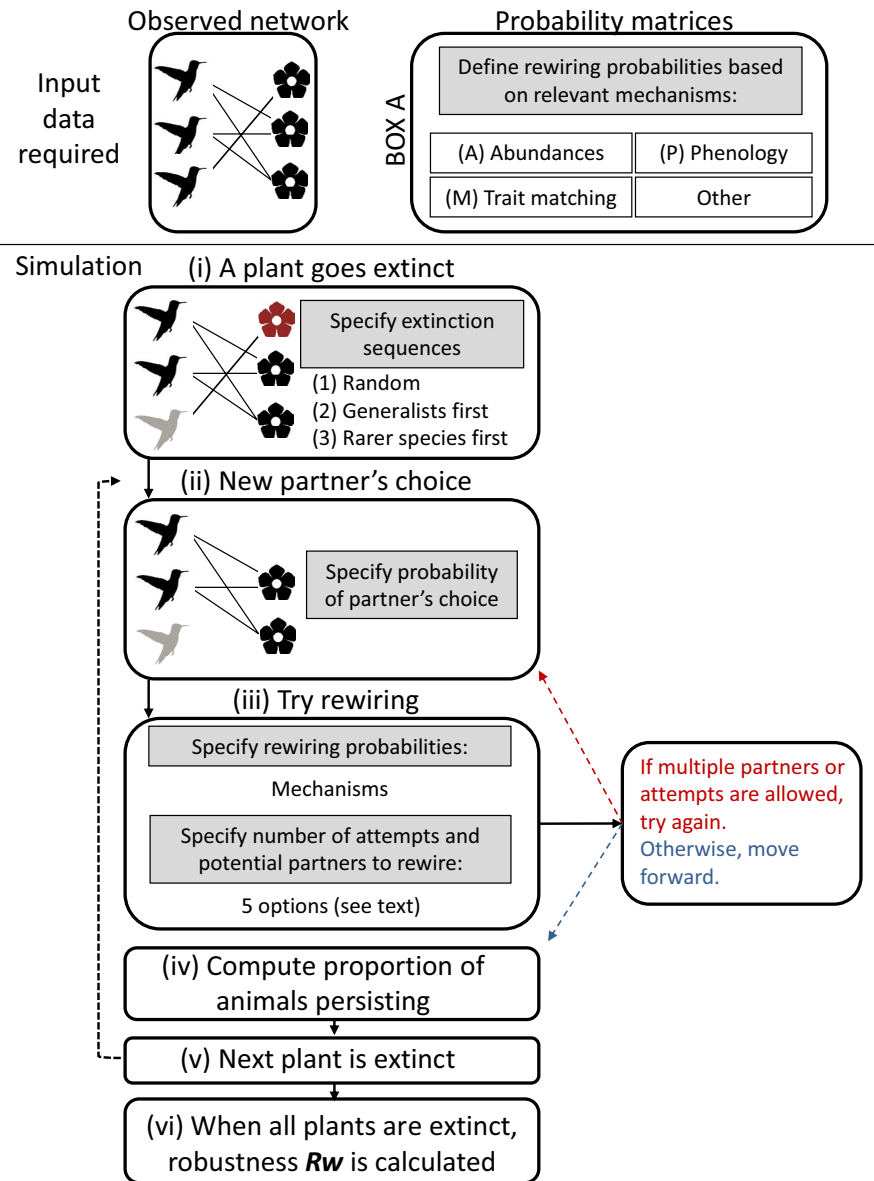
Observed network

Probability matrices

Input data required

BOX A

Define rewiring probabilities based on relevant mechanisms:

(A) Abundances

(P) Phenology

(M) Trait matching

Other

Simulation

(i) A plant goes extinct

Specify extinction sequences

(1) Random
(2) Generalists first
(3) Rarer species first

(ii) New partner's choice

Specify probability of partner's choice

(iii) Try rewiring

Specify rewiring probabilities:

Mechanisms

Specify number of attempts and potential partners to rewire:

5 options (see text)

If multiple partners or attempts are allowed, try again.
Otherwise, move forward.

(iv) Compute proportion of animals persisting

(v) Next plant is extinct

(vi) When all plants are extinct, robustness ***Rw*** is calculated